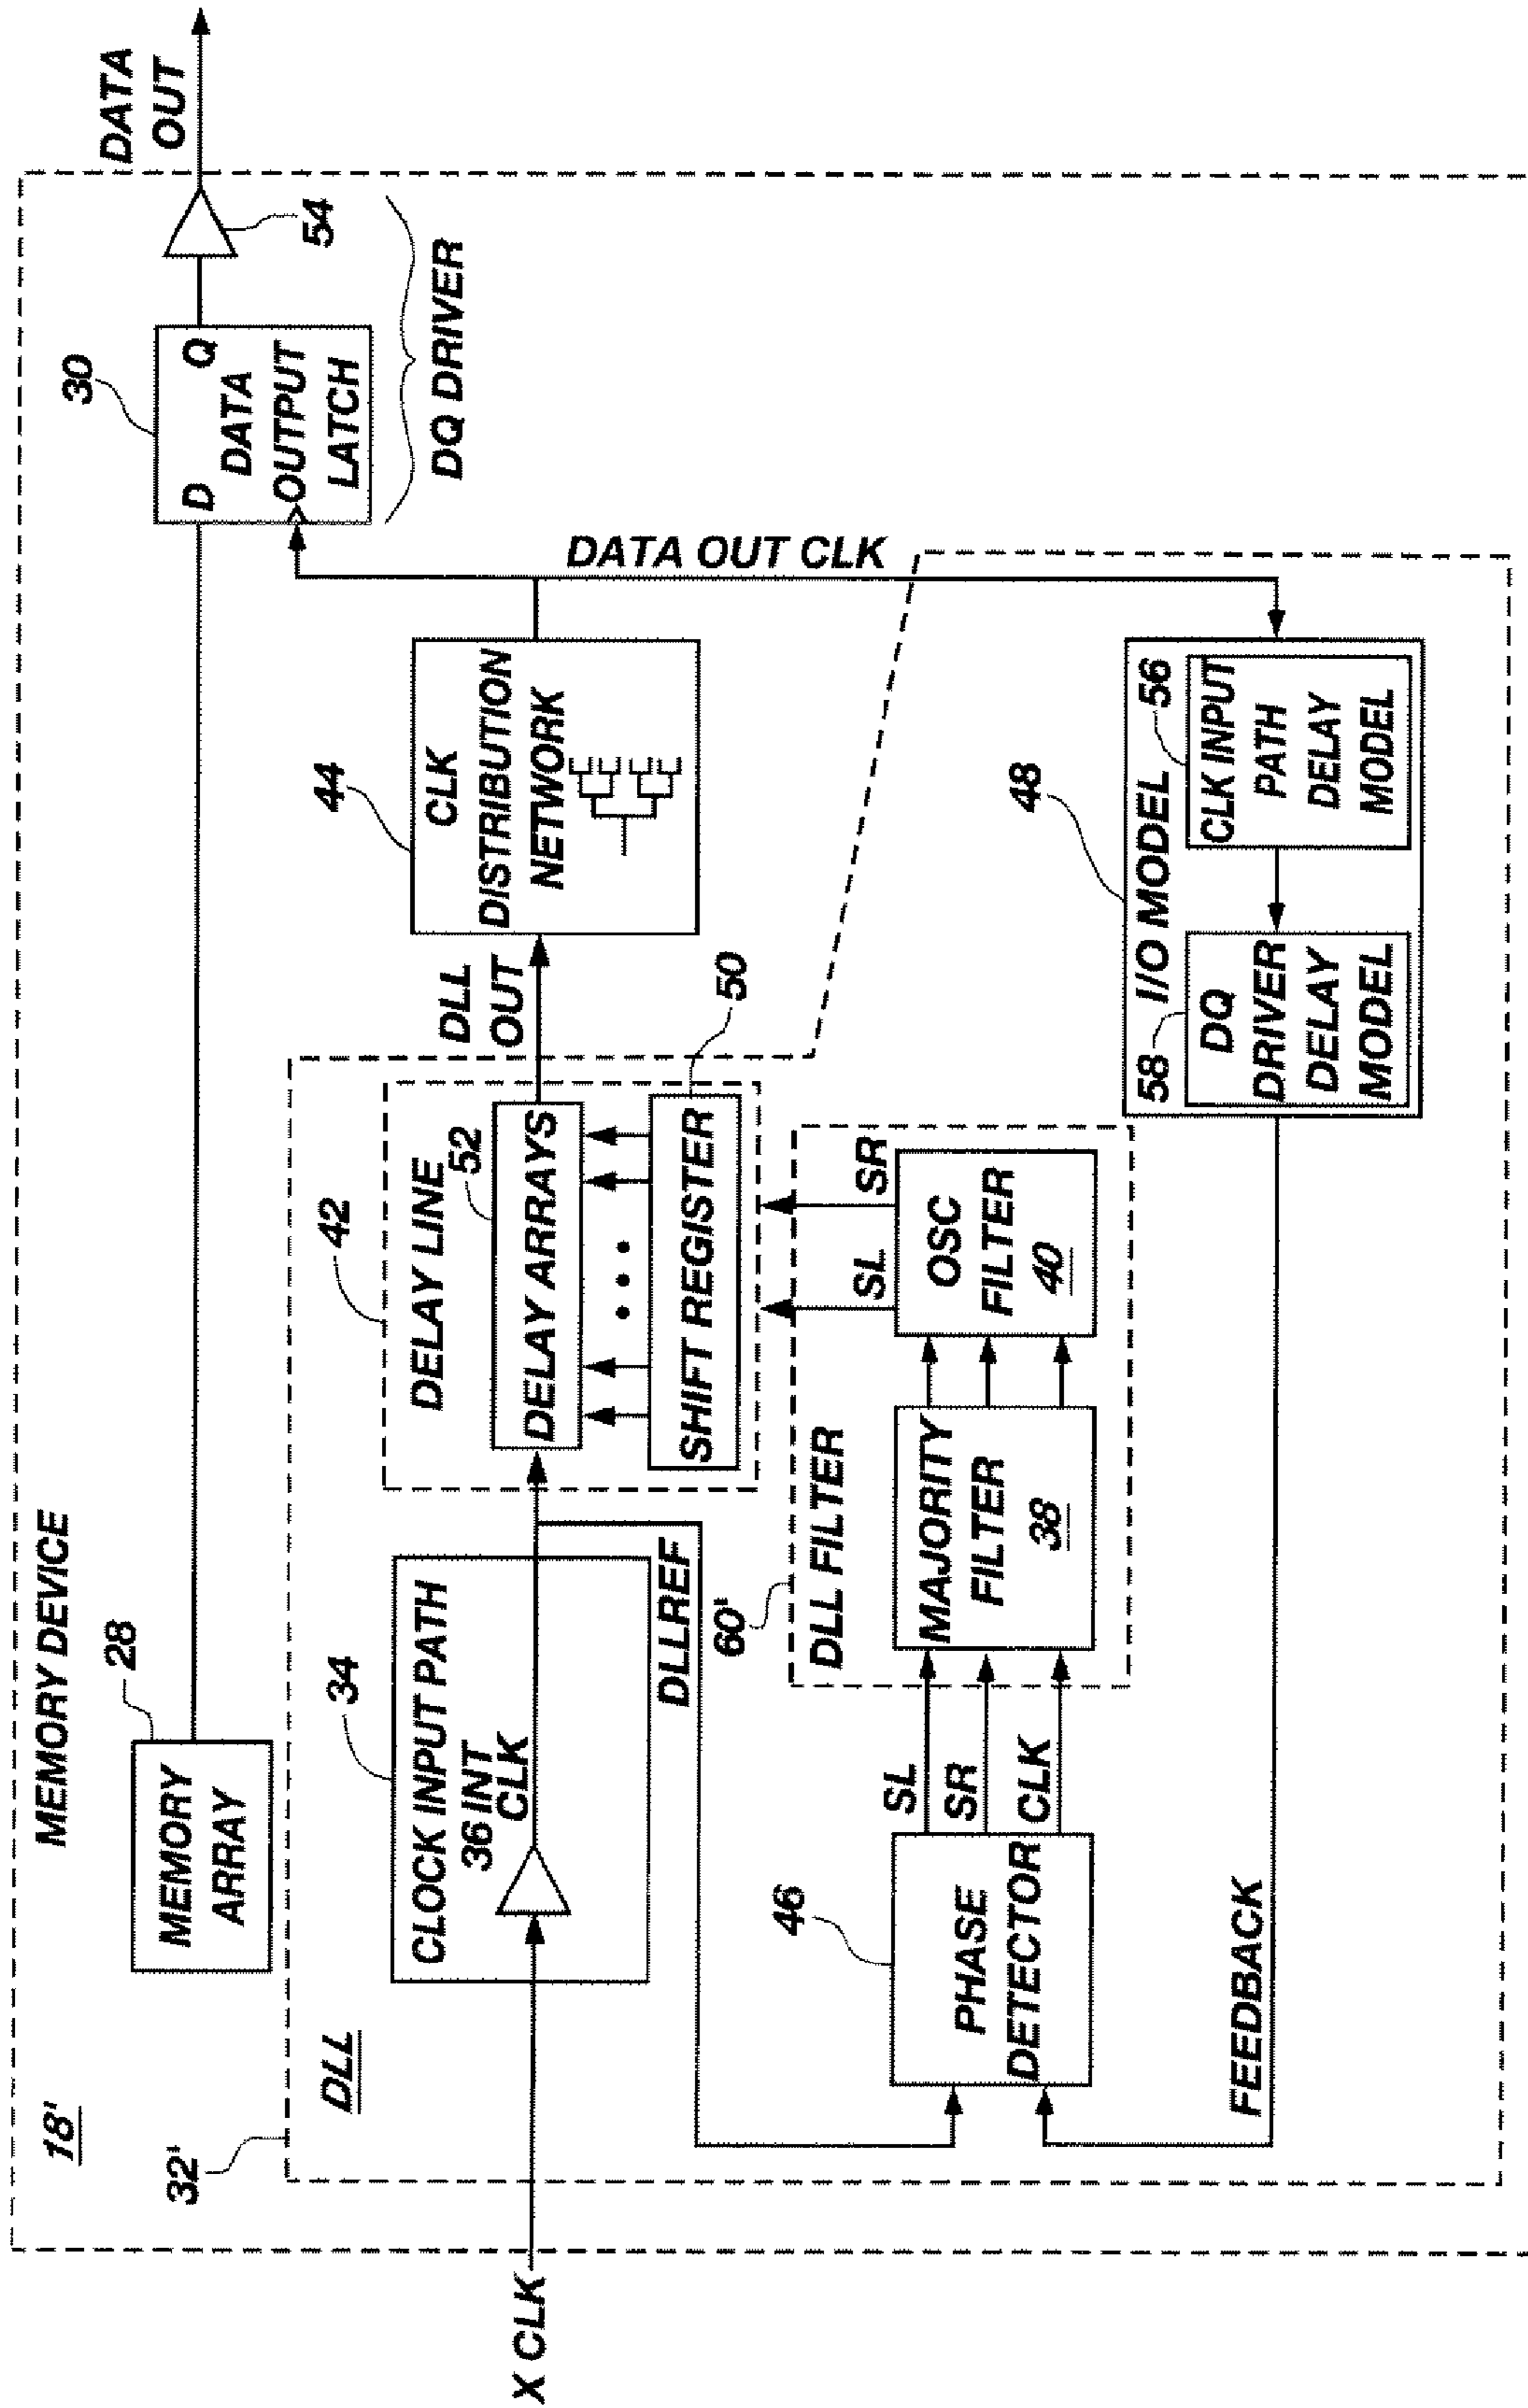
DATA OUT

30

D Q DATA OUTPUT LATCH

54

DQ DRIVER

DATA OUT CLK

44

CLK DISTRIBUTION NETWORK

DLL OUT

48

I/O MODEL

56

CLK INPUT PATH DELAY MODEL

58

DQ DRIVER DELAY MODEL

50

42

DELAY LINE

52

DELAY ARRAYS

• • •

SHIFT REGISTER

SL SR

OSC FILTER 40

MAJORITY FILTER 38

DLL FILTER

60'

MEMORY DEVICE

28

MEMORY ARRAY

34

CLOCK INPUT PATH

36 INT CLK

DLLREF

SL SR CLK

46

PHASE DETECTOR

FEEDBACK

DLL

18'

32'

X CLK